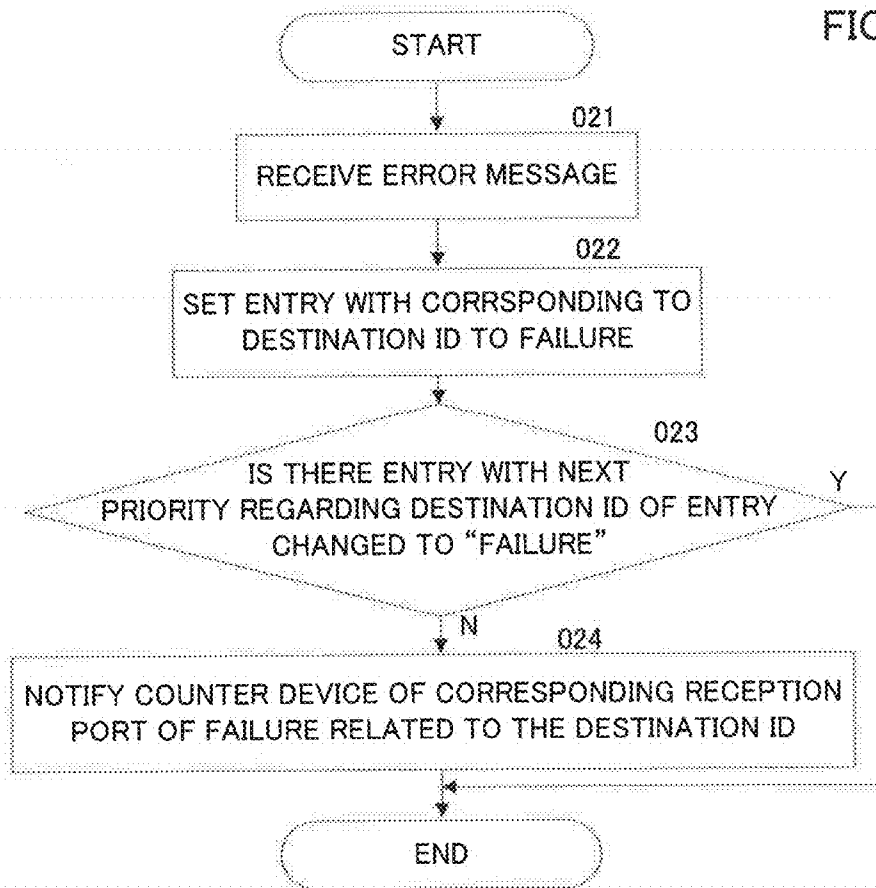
FIC

START

021

RECEIVE ERROR MESSAGE

022

SET ENTRY WITH CORRSPONDING TO DESTINATION ID TO FAILURE

023

IS THERE ENTRY WITH NEXT PRIORITY REGARDING DESTINATION ID OF ENTRY CHANGED TO "FAILURE"

Y

N

024

NOTIFY COUNTER DEVICE OF CORRESPONDING RECEPTION PORT OF FAILURE RELATED TO THE DESTINATION ID

END